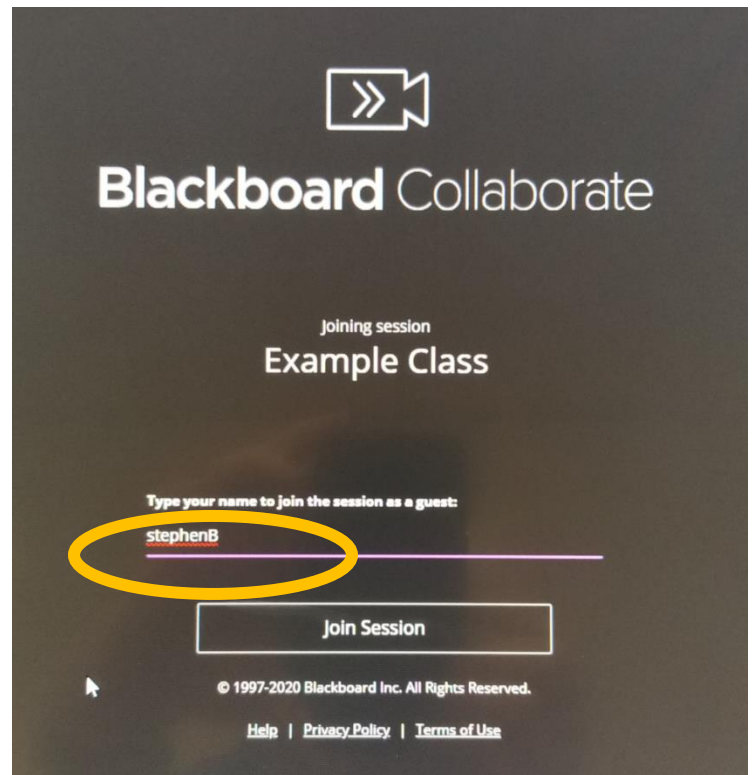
Blackboard Collaborate

Joining session

Example Class

Type your name to join the session as a guest:

stephenB

Join Session

© 1997-2020 Blackboard Inc. All Rights Reserved.

Help | Privacy Policy | Terms of Use